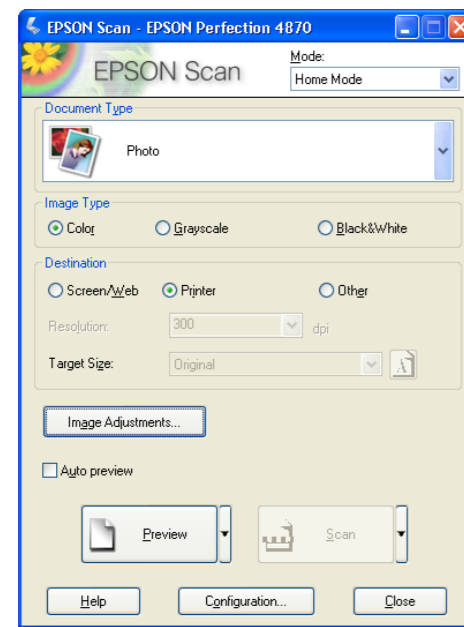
EPSON Scan - EPSON Perfection 4870

EPSON Scan

Mode:
Home Mode

Document Type
Photo

Image Type
Color
Grayscale
Black&White

Destination
Screen/Web
Printer
Other

Resolution:
300
dpi

Target Size:
Original

Image Adjustments...

Auto preview

Preview

Scan

Help

Configuration...

Close